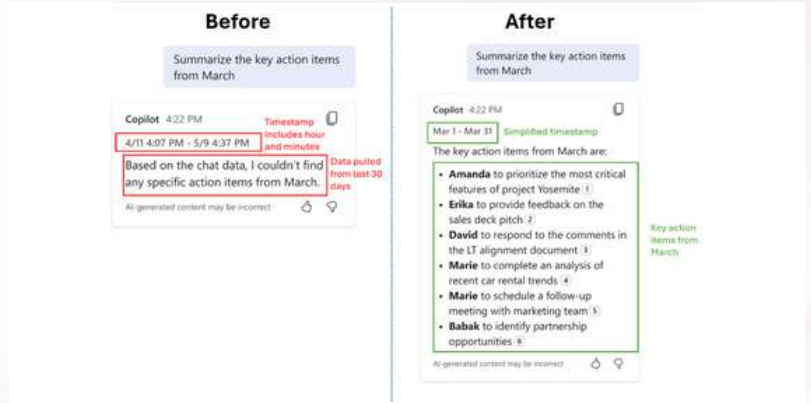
Before

Summarize the key action items from March

Copilot 4:22 PM

4/11 4:07 PM - 5/9 4:37 PM

Timestamp includes hour and minutes

Based on the chat data, I couldn't find any specific action items from March.

Data pulled from last 30 days

AI-generated content may be incorrect

After

Summarize the key action items from March

Copilot 4:22 PM

Mar 1 - Mar 31

Simplified timestamp

The key action items from March are:

- **Amanda** to prioritize the most critical features of project Yosemite 1
- **Erika** to provide feedback on the sales deck pitch 2
- **David** to respond to the comments in the LT alignment document 3
- **Marie** to complete an analysis of recent car rental trends 4
- **Marie** to schedule a follow-up meeting with marketing team 5
- **Babak** to identify partnership opportunities 6

Key action items from March

AI-generated content may be incorrect